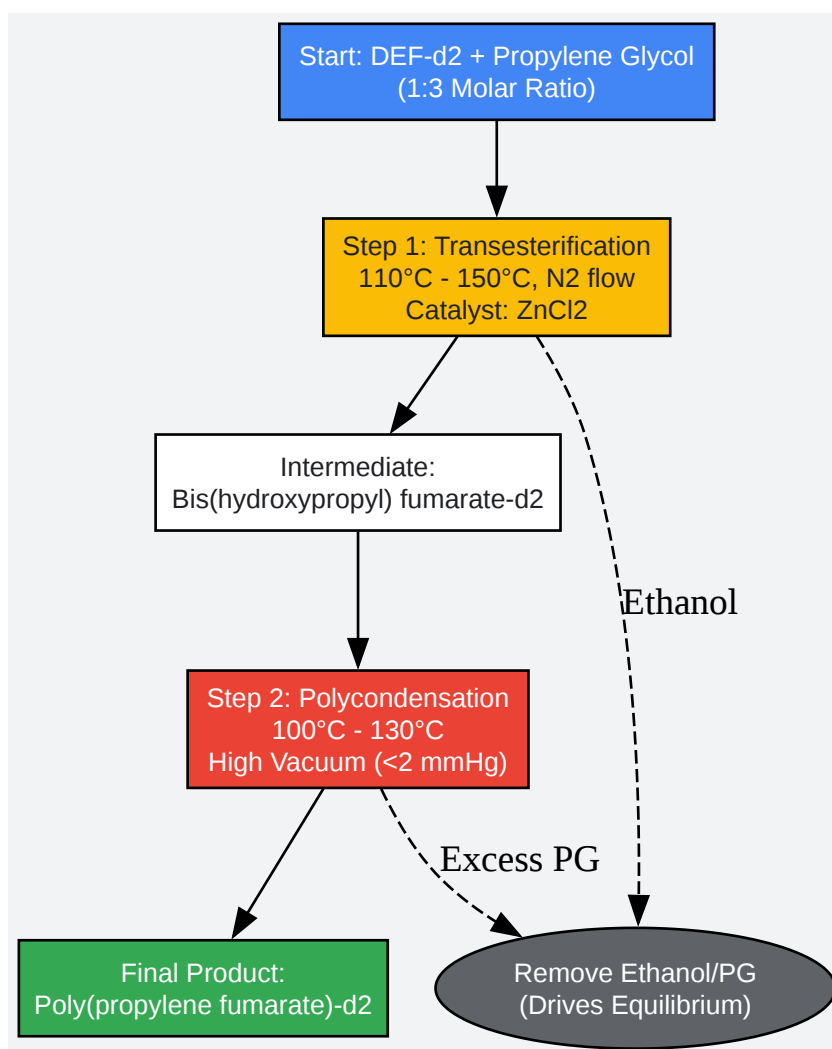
Start: DEF-d2 + Propylene Glycol
(1:3 Molar Ratio)

Step 1: Transesterification
110°C - 150°C, N2 flow
Catalyst: ZnCl2

Intermediate:
Bis(hydroxypropyl) fumarate-d2

Ethanol

Step 2: Polycondensation
100°C - 130°C
High Vacuum (<2 mmHg)

Excess PG

Final Product:
Poly(propylene fumarate)-d2

Remove Ethanol/PG
(Drives Equilibrium)